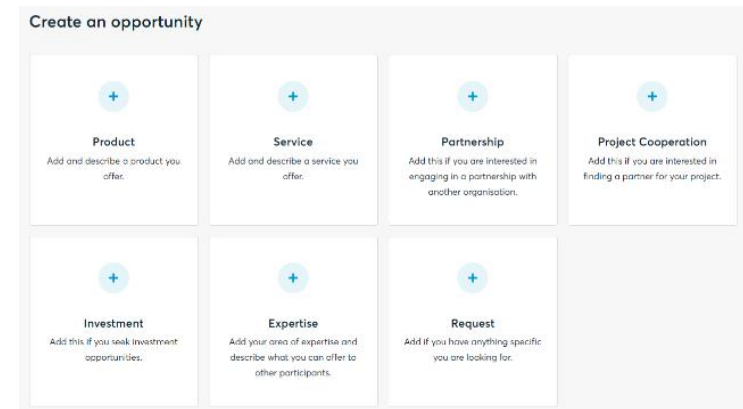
Create an opportunity

+

Product

Add and describe a product you offer.

+

Service

Add and describe a service you offer.

+

Partnership

Add this if you are interested in engaging in a partnership with another organisation.

+

Project Cooperation

Add this if you are interested in finding a partner for your project.

+

Investment

Add this if you seek investment opportunities.

+

Expertise

Add your area of expertise and describe what you can offer to other participants.

+

Request

Add if you have anything specific you are looking for.